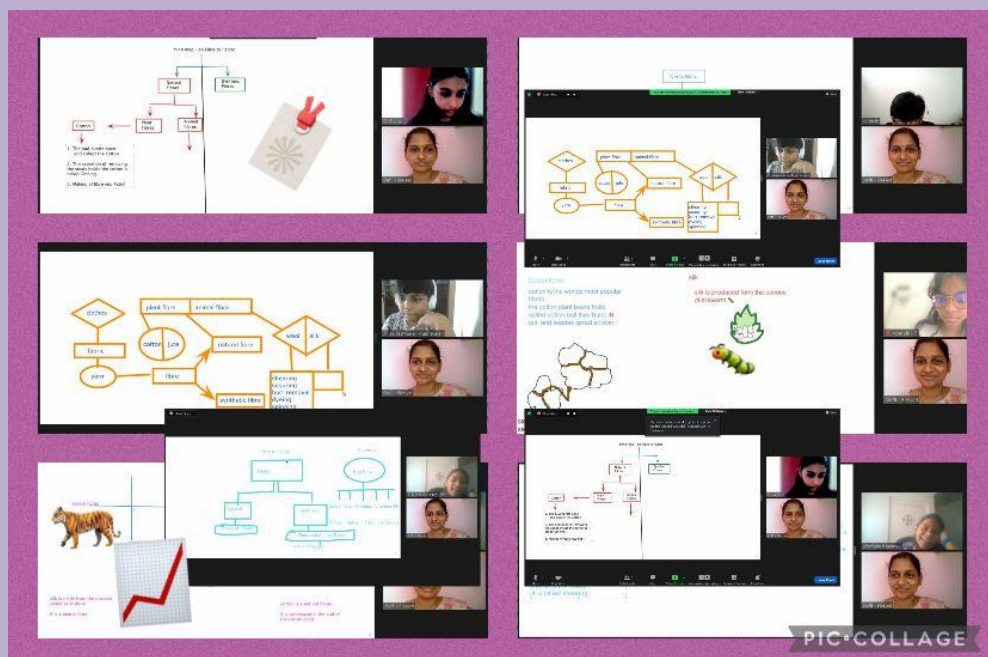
Natural
fibres

Plant
fibres

Animal
fibres

Cotton

clothes

fibre

yarn

plant fibre

animal fibre

cotton

jute

natural fibre

wool

silk

fibre

synthetic fibre

shearing
scouring
...

Cotton fibres
cotton is the worlds most popular fibres.
the cotton plant bears fruits called cotton ball they burst it out and seeds spread a fibre

silk is produced from the cocoon of silkworm

silk

PIC•COLLAGE